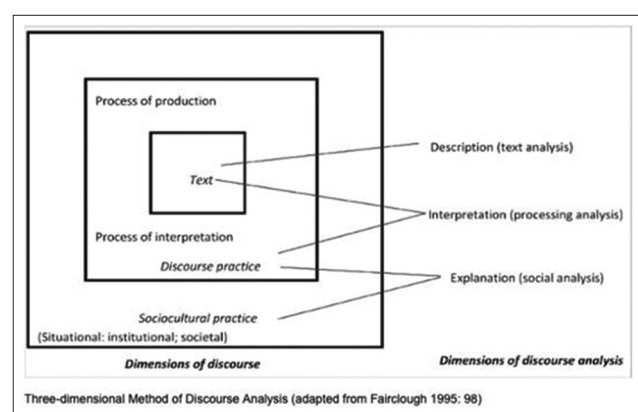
Process of production

Text

Process of interpretation

Discourse practice

Sociocultural practice

(Situational: institutional; societal)

Dimensions of discourse

Description (text analysis)

Interpretation (processing analysis)

Explanation (social analysis)

Dimensions of discourse analysis

Three-dimensional Method of Discourse Analysis (adapted from Fairclough 1995: 98)